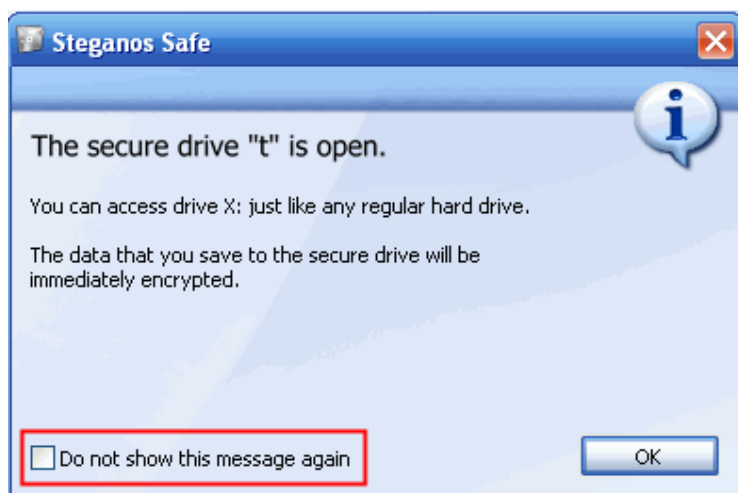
Steganos Safe

The secure drive "t" is open.

You can access drive X: just like any regular hard drive.

The data that you save to the secure drive will be immediately encrypted.

Do not show this message again

OK